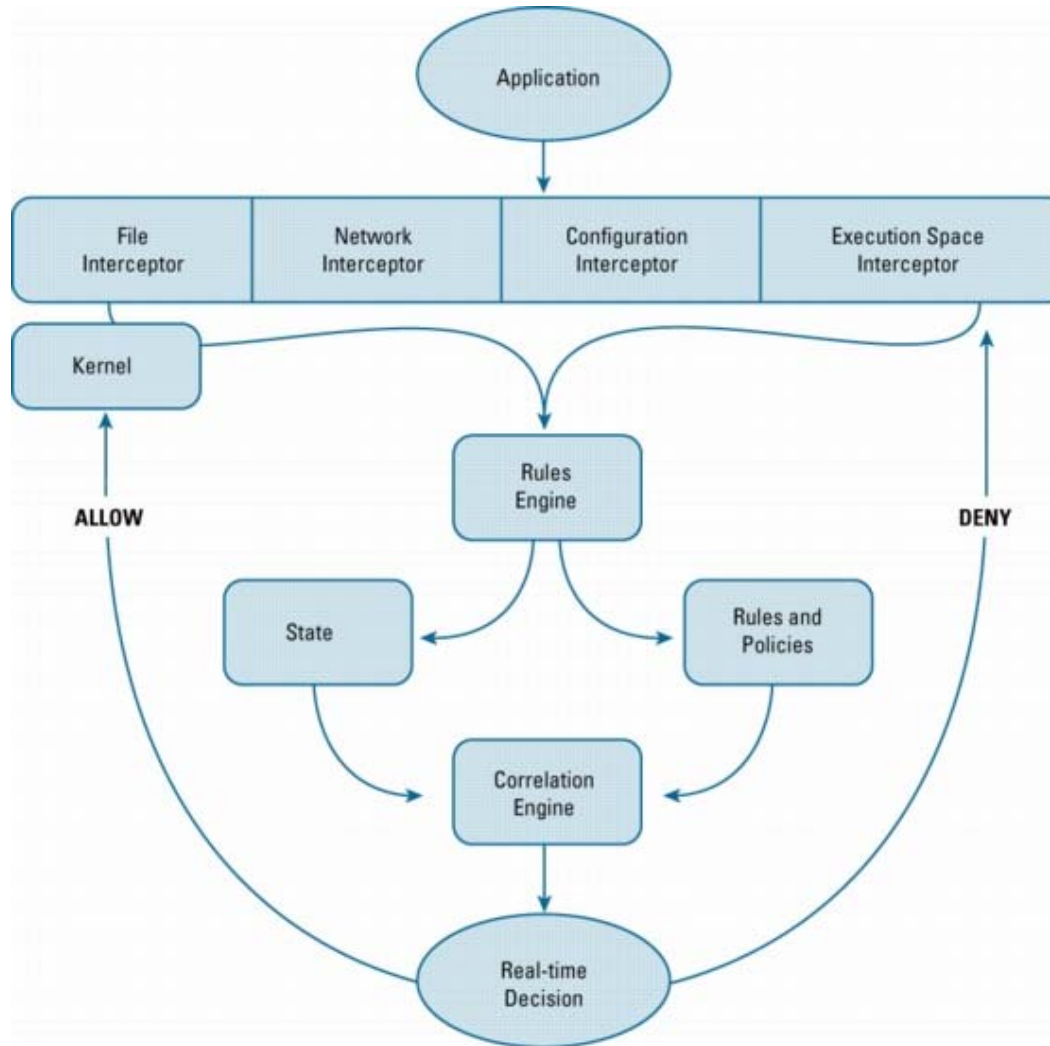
Application

File Interceptor

Network Interceptor

Configuration Interceptor

Execution Space Interceptor

Kernel

Rules Engine

ALLOW

DENY

State

Rules and Policies

Correlation Engine

Real-time Decision